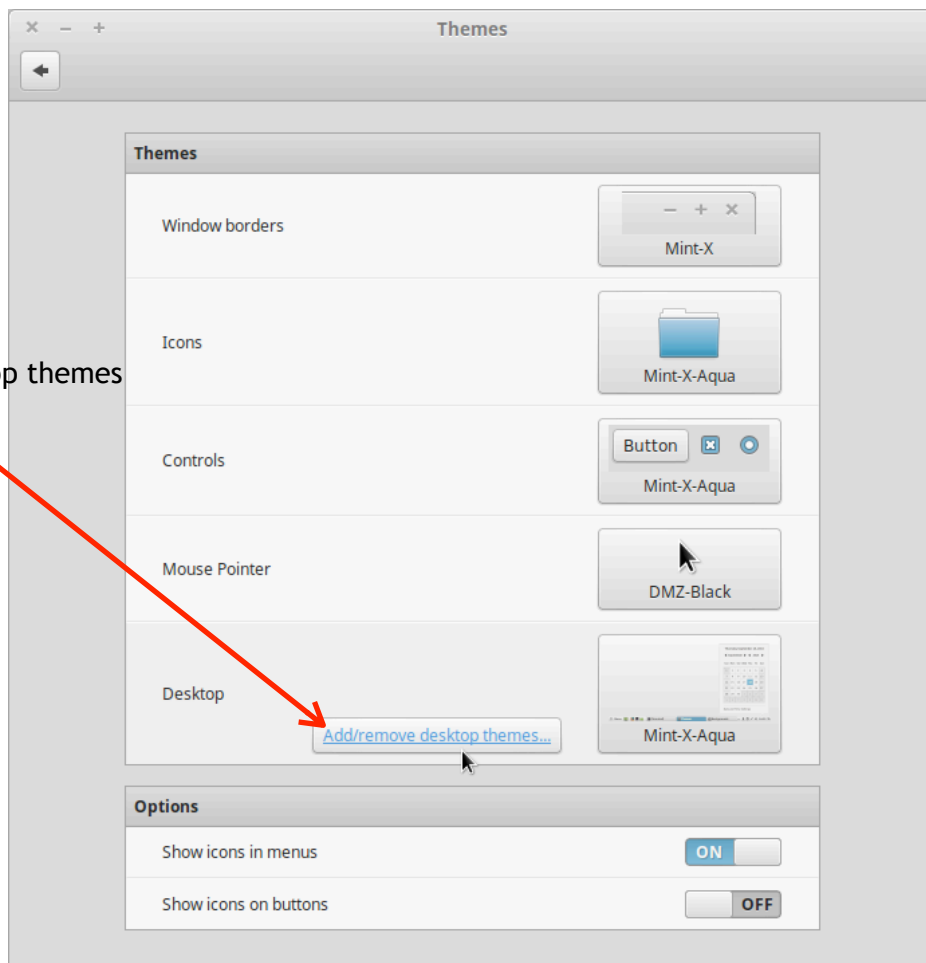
× − + Themes

Themes

Window borders

− + ×

Mint-X

Icons

Mint-X-Aqua

p themes

Controls

Button

Mint-X-Aqua

Mouse Pointer

DMZ-Black

Desktop

Add/remove desktop themes...

Mint-X-Aqua

Options

Show icons in menus

ON

Show icons on buttons

OFF